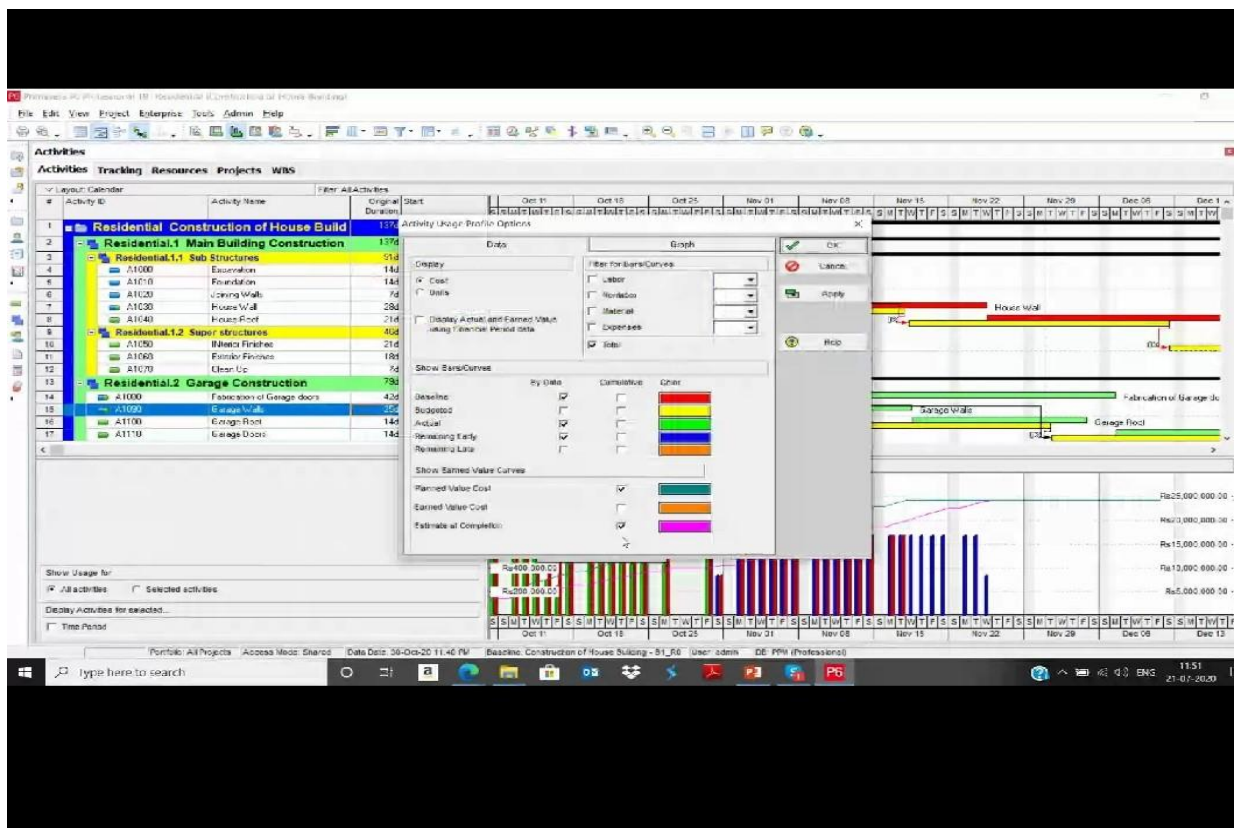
Primavera P6 Professional 18 : Residential (Construction of House Building)

File Edit View Project Enterprise Tools Admin Help

Activities

Activities Tracking Resources Projects WBS

Layout: Calendar Filter: All Activities

| # | Activity ID | Activity Name | Original Duration | Start |
|---|---|---|---|---|
| 1 | Residential Construction of House Build | | 137d | |
| 2 | Residential.1 Main Building Construction | | 137d | |
| 3 | Residential.1.1 Sub Structures | | 91d | |
| 4 | A1000 | Excavation | 14d | |
| 5 | A1010 | Foundation | 14d | |
| 6 | A1020 | Joining Walls | 7d | |
| 7 | A1030 | House Wall | 28d | |
| 8 | A1040 | House Roof | 21d | |
| 9 | Residential.1.2 Super structures | | 40d | |
| 10 | A1050 | Interior Finishes | 21d | |
| 11 | A1060 | Exterior Finishes | 18d | |
| 12 | A1070 | Clean Up | 7d | |
| 13 | Residential.2 Garage Construction | | 79d | |
| 14 | A1080 | Fabrication of Garage doors | 42d | |
| 15 | A1090 | Garage Walls | 35d | |
| 16 | A1100 | Garage Roof | 14d | |
| 17 | A1110 | Garage Doors | 14d | |

Oct 11 Oct 18 Oct 25 Nov 01 Nov 08 Nov 15 Nov 22 Nov 29 Dec 06 Dec 1

Activity Usage Profile Options

Data Graph

Display
Cost
Units
Display Actual and Earned Value using Financial Period data

Filter for Bars/Curves
Labor
Nonlabor
Material
Expenses
Total

Show Bars/Curves
By Date Cumulative Color
Baseline
Budgeted
Actual
Remaining Early
Remaining Late

Show Earned Value Curves
Planned Value Cost
Earned Value Cost
Estimate at Completion

OK
Cancel
Apply
Help

House Wall
Fabrication of Garage do
Garage Walls
Garage Roof

Rs25,000,000.00
Rs20,000,000.00
Rs15,000,000.00
Rs10,000,000.00
Rs5,000,000.00
Rs400,000.00
Rs200,000.00

Show Usage for
All activities Selected activities
Display Activities for selected...
Time Period

Portfolio: All Projects Access Mode: Shared Data Date: 30-Oct-20 11:40 PM Baseline: Construction of House Building - B1_R0 User: admin DB: PPM (Professional)

Type here to search

ENG 11:51 21-07-2020